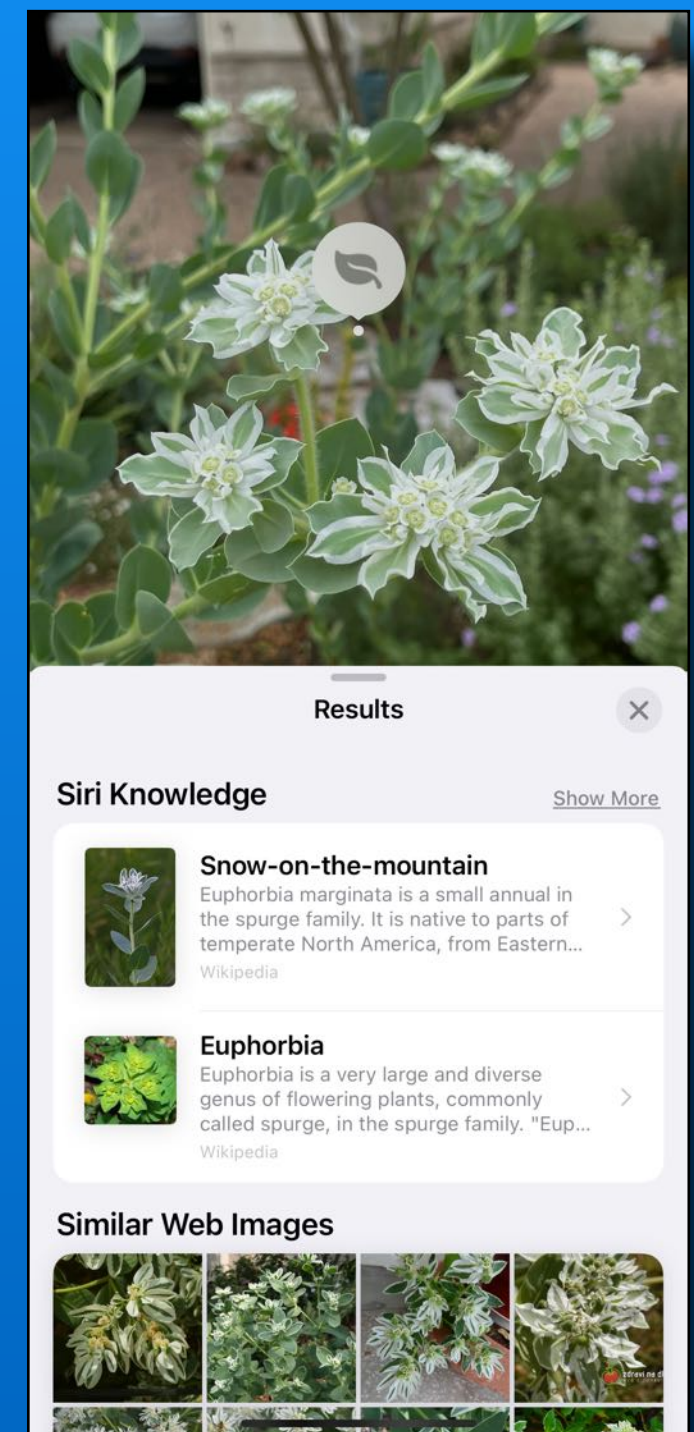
Results

Siri Knowledge

Show More

Snow-on-the-mountain
Euphorbia marginata is a small annual in the spurge family. It is native to parts of temperate North America, from Eastern...
Wikipedia

Euphorbia
Euphorbia is a very large and diverse genus of flowering plants, commonly called spurge, in the spurge family. "Eup...
Wikipedia

Similar Web Images